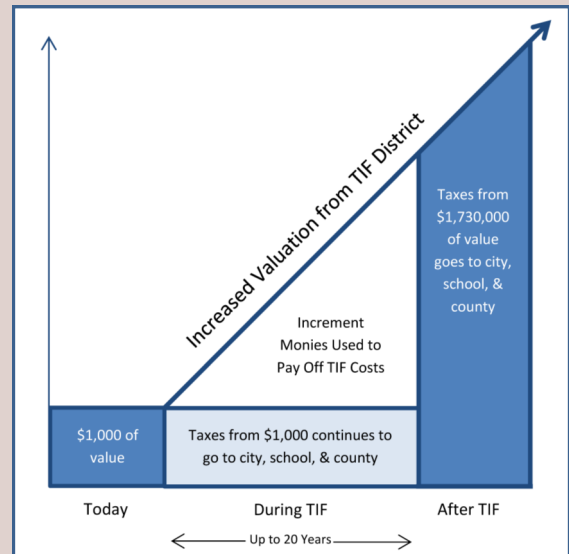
Increased Valuation from TIF District

Taxes from $1,730,000 of value goes to city, school, & county

Increment Monies Used to Pay Off TIF Costs

$1,000 of value

Taxes from $1,000 continues to go to city, school, & county

Today

During TIF

After TIF

Up to 20 Years